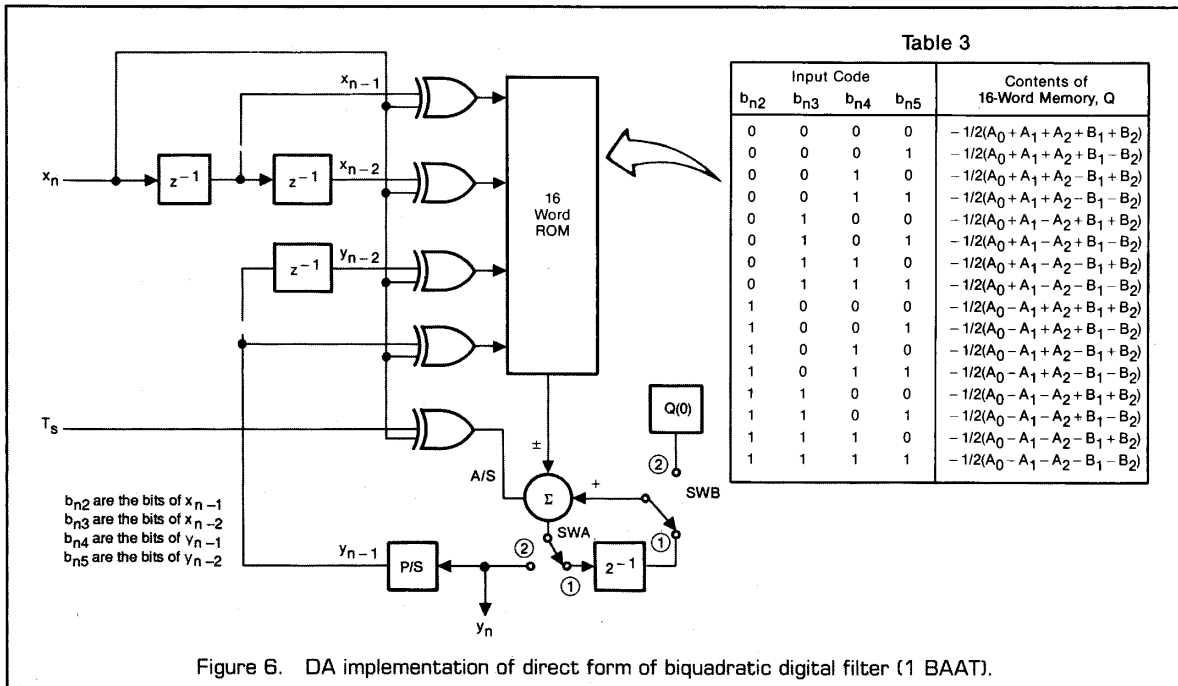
$x_{n-1}$

$x_n$

$z^{-1}$

$z^{-1}$

$x_{n-2}$

16 Word ROM

$z^{-1}$

$y_{n-2}$

$T_s$

Q(0)

±

A/S

$\Sigma$

+

②

SWB

$b_{n2}$ are the bits of $x_{n-1}$
$b_{n3}$ are the bits of $x_{n-2}$
$b_{n4}$ are the bits of $y_{n-1}$
$b_{n5}$ are the bits of $y_{n-2}$

SWA

$y_{n-1}$

P/S

②

①

$2^{-1}$

①

$y_n$

Table 3

| $b_{n2}$ | $b_{n3}$ | $b_{n4}$ | $b_{n5}$ | Contents of 16-Word Memory, Q |
|---|---|---|---|---|
| 0 | 0 | 0 | 0 | $-1/2(A_0+A_1+A_2+B_1+B_2)$ |
| 0 | 0 | 0 | 1 | $-1/2(A_0+A_1+A_2+B_1-B_2)$ |
| 0 | 0 | 1 | 0 | $-1/2(A_0+A_1+A_2-B_1+B_2)$ |
| 0 | 0 | 1 | 1 | $-1/2(A_0+A_1+A_2-B_1-B_2)$ |
| 0 | 1 | 0 | 0 | $-1/2(A_0+A_1-A_2+B_1+B_2)$ |
| 0 | 1 | 0 | 1 | $-1/2(A_0+A_1-A_2+B_1-B_2)$ |
| 0 | 1 | 1 | 0 | $-1/2(A_0+A_1-A_2-B_1+B_2)$ |
| 0 | 1 | 1 | 1 | $-1/2(A_0+A_1-A_2-B_1-B_2)$ |
| 1 | 0 | 0 | 0 | $-1/2(A_0-A_1+A_2+B_1+B_2)$ |
| 1 | 0 | 0 | 1 | $-1/2(A_0-A_1+A_2+B_1-B_2)$ |
| 1 | 0 | 1 | 0 | $-1/2(A_0-A_1+A_2-B_1+B_2)$ |
| 1 | 0 | 1 | 1 | $-1/2(A_0-A_1+A_2-B_1-B_2)$ |
| 1 | 1 | 0 | 0 | $-1/2(A_0-A_1-A_2+B_1+B_2)$ |
| 1 | 1 | 0 | 1 | $-1/2(A_0-A_1-A_2+B_1-B_2)$ |
| 1 | 1 | 1 | 0 | $-1/2(A_0-A_1-A_2-B_1+B_2)$ |
| 1 | 1 | 1 | 1 | $-1/2(A_0-A_1-A_2-B_1-B_2)$ |

(Input Code spans columns $b_{n2}$–$b_{n5}$)

Figure 6. DA implementation of direct form of biquadratic digital filter (1 BAAT).